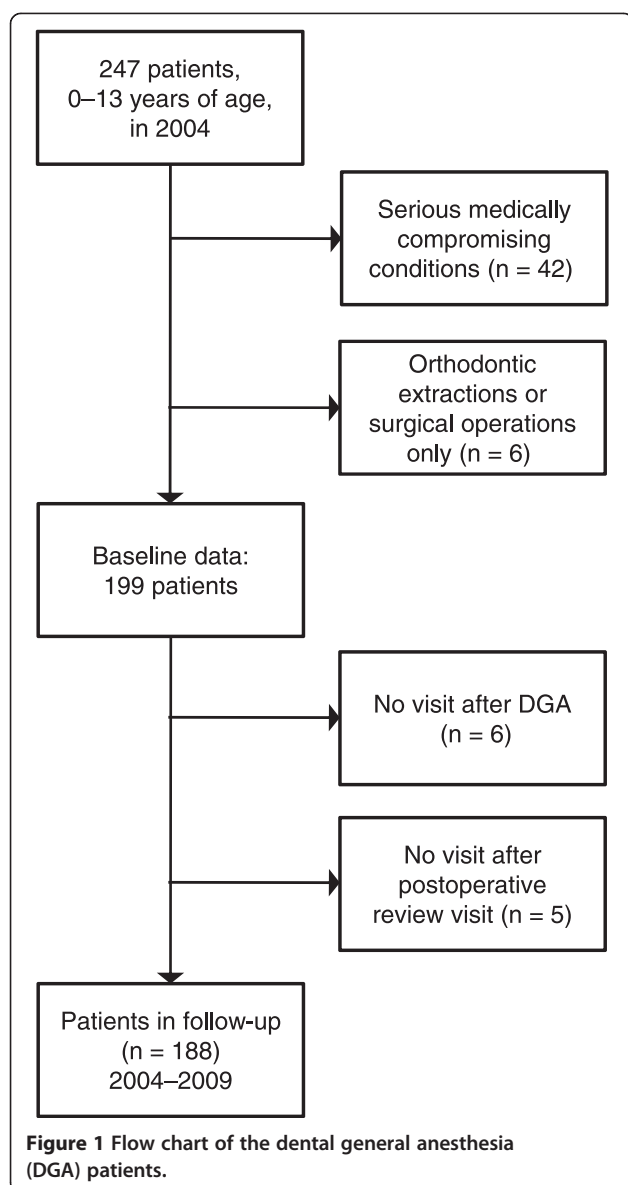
247 patients, 0–13 years of age, in 2004

Serious medically compromising conditions (n = 42)

Orthodontic extractions or surgical operations only (n = 6)

Baseline data: 199 patients

No visit after DGA (n = 6)

No visit after postoperative review visit (n = 5)

Patients in follow-up (n = 188) 2004–2009

**Figure 1** Flow chart of the dental general anesthesia (DGA) patients.